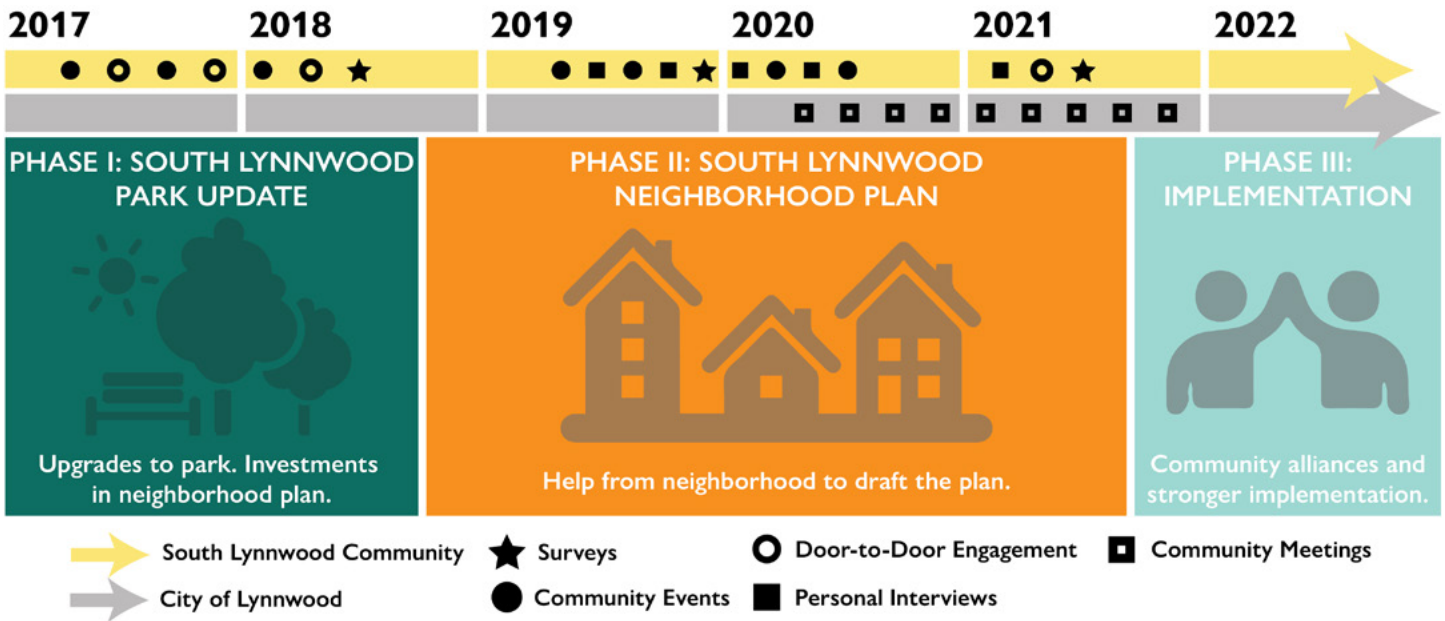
2017 2018 2019 2020 2021 2022

PHASE I: SOUTH LYNNWOOD PARK UPDATE

Upgrades to park. Investments in neighborhood plan.

PHASE II: SOUTH LYNNWOOD NEIGHBORHOOD PLAN

Help from neighborhood to draft the plan.

PHASE III: IMPLEMENTATION

Community alliances and stronger implementation.

South Lynnwood Community
City of Lynnwood
Surveys
Community Events
Door-to-Door Engagement
Personal Interviews
Community Meetings